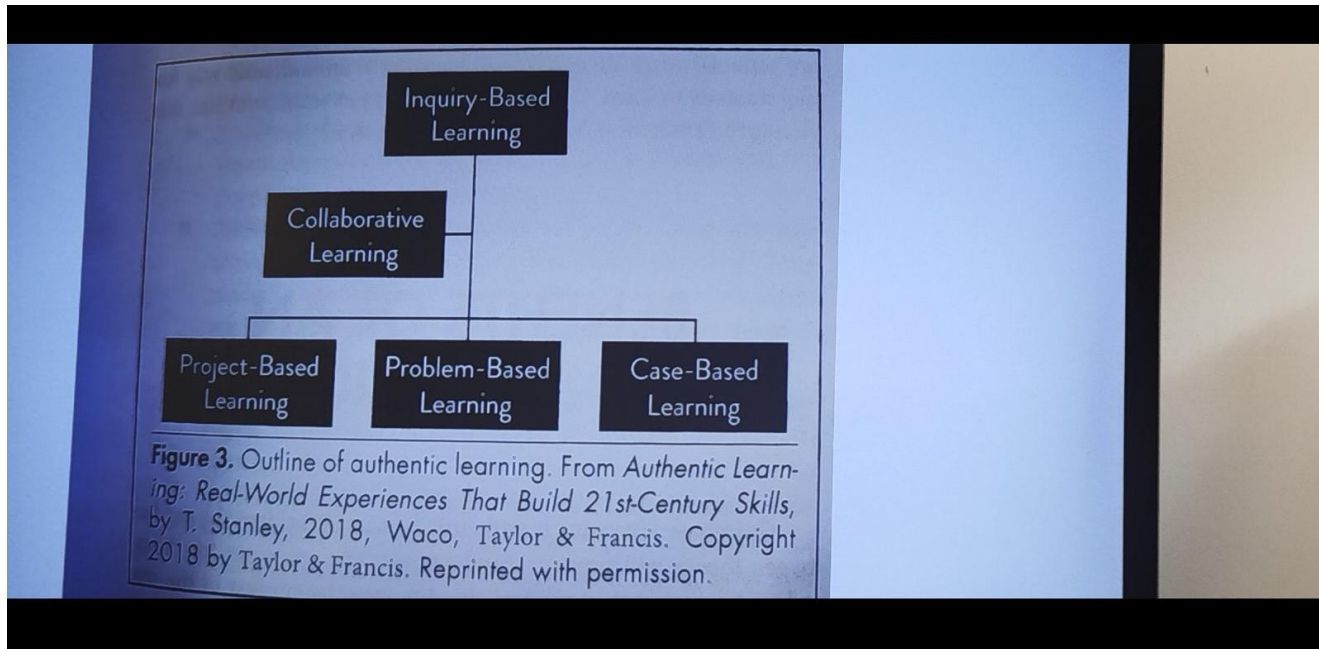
Inquiry-Based Learning

Collaborative Learning

Project-Based Learning

Problem-Based Learning

Case-Based Learning

Figure 3. Outline of authentic learning. From Authentic Learning: Real-World Experiences That Build 21st-Century Skills, by T. Stanley, 2018, Waco, Taylor & Francis. Copyright 2018 by Taylor & Francis. Reprinted with permission.